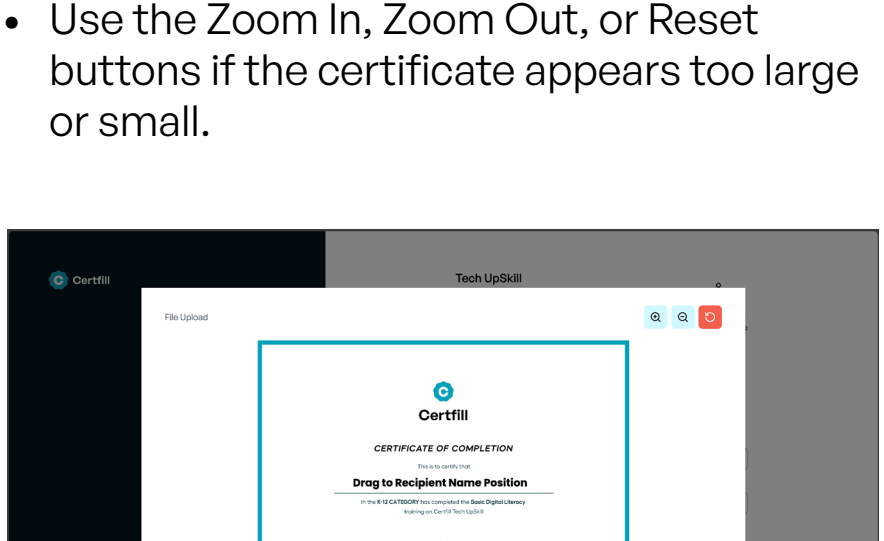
• Use the Zoom In, Zoom Out, or Reset buttons if the certificate appears too large or small.

Certfill

Tech UpSkill

File Upload

Certfill

CERTIFICATE OF COMPLETION

This is to certify that

Drag to Recipient Name Position

In the K-12 CATEGORY has completed the Basic Digital Literacy training on Certfill Tech UpSkill